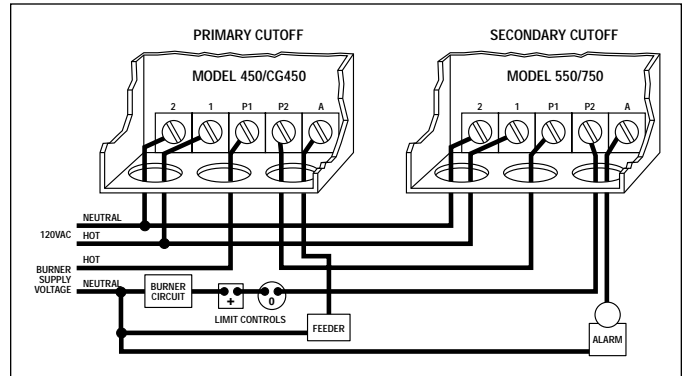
PRIMARY CUTOFF

MODEL 450/CG450

2 1 P1 P2 A

SECONDARY CUTOFF

MODEL 550/750

2 1 P1 P2 A

NEUTRAL

120VAC

HOT

HOT

BURNER SUPPLY VOLTAGE

NEUTRAL

BURNER CIRCUIT

+

0

LIMIT CONTROLS

FEEDER

ALARM